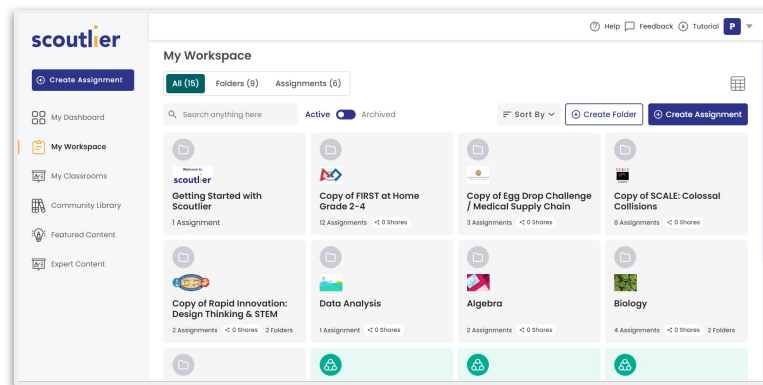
scoutlier

Create Assignment

My Dashboard

My Workspace

My Classrooms

Community Library

Featured Content

Expert Content

Help Feedback Tutorial P

My Workspace

All (15) Folders (9) Assignments (6)

Search anything here

Active Archived

Sort By

Create Folder

Create Assignment

Welcome to scoutlier

Getting Started with Scoutlier

1 Assignment

Copy of FIRST at Home Grade 2-4

12 Assignments 0 Shares

Copy of Egg Drop Challenge / Medical Supply Chain

3 Assignments 0 Shares

Copy of SCALE: Colossal Collisions

6 Assignments 0 Shares

Copy of Rapid Innovation: Design Thinking & STEM

2 Assignments 0 Shares 2 Folders

Data Analysis

1 Assignment 0 Shares

Algebra

2 Assignments 0 Shares

Biology

4 Assignments 0 Shares 2 Folders